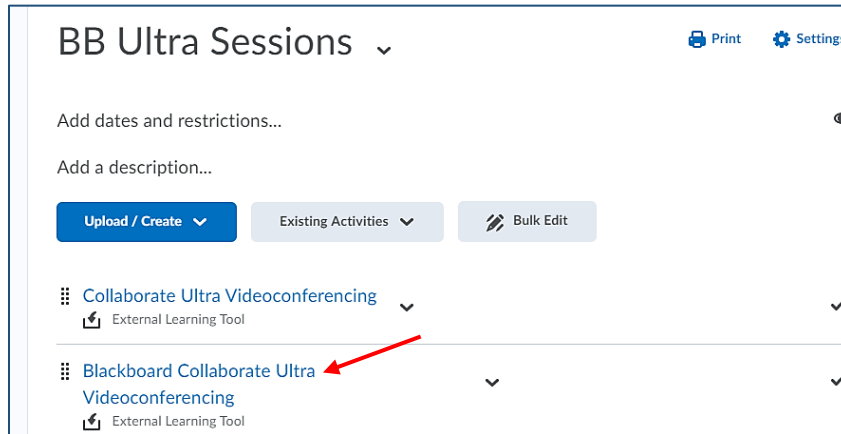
BB Ultra Sessions

Print

Settings

Add dates and restrictions...

Add a description...

Upload / Create

Existing Activities

Bulk Edit

Collaborate Ultra Videoconferencing

External Learning Tool

Blackboard Collaborate Ultra Videoconferencing

External Learning Tool